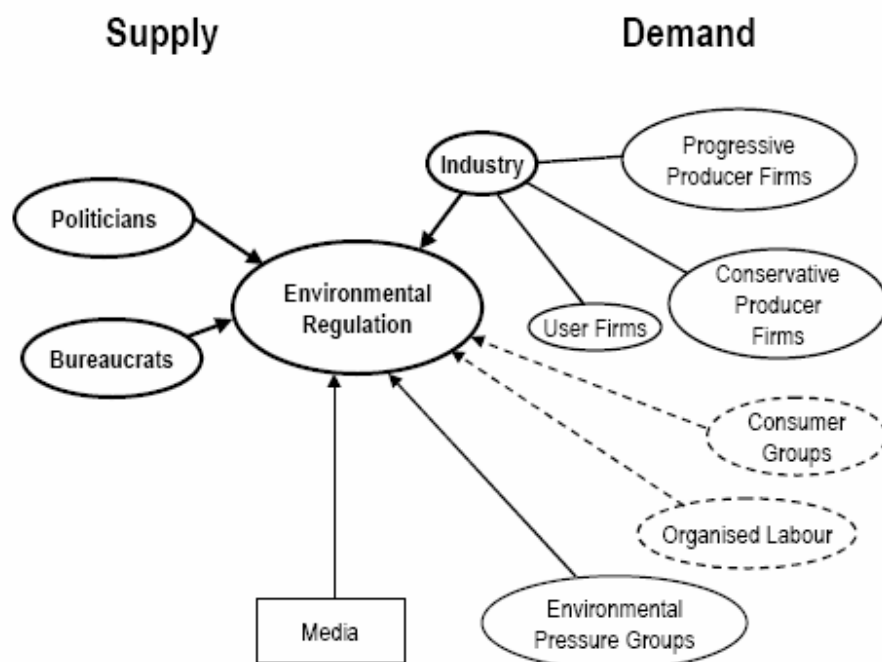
Supply

Demand

Industry

Progressive Producer Firms

Politicians

Environmental Regulation

Conservative Producer Firms

User Firms

Bureaucrats

Consumer Groups

Organised Labour

Media

Environmental Pressure Groups